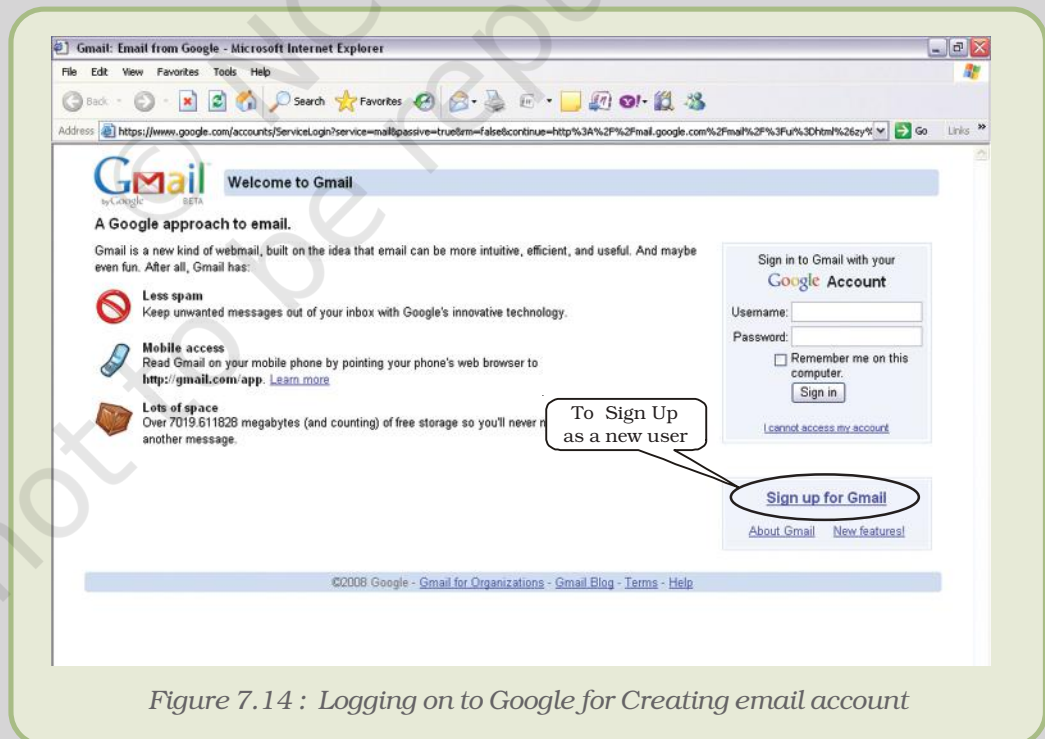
Gmail: Email from Google - Microsoft Internet Explorer

File Edit View Favorites Tools Help

Back Search Favorites

Address https://www.google.com/accounts/ServiceLogin?service=mail&passive=true&rm=false&continue=http%3A%2F%2Fmail.google.com%2Fmail%2F%3Fui%3Dhtml%26zy% Go Links

Gmail by Google BETA

Welcome to Gmail

A Google approach to email.

Gmail is a new kind of webmail, built on the idea that email can be more intuitive, efficient, and useful. And maybe even fun. After all, Gmail has:

Less spam
Keep unwanted messages out of your inbox with Google's innovative technology.

Mobile access
Read Gmail on your mobile phone by pointing your phone's web browser to http://gmail.com/app. Learn more

Lots of space
Over 7019.611828 megabytes (and counting) of free storage so you'll never n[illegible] another message.

Sign in to Gmail with your Google Account

Username:

Password:

Remember me on this computer.

Sign in

I cannot access my account

To Sign Up as a new user

Sign up for Gmail

About Gmail New features!

©2008 Google - Gmail for Organizations - Gmail Blog - Terms - Help

Figure 7.14 : Logging on to Google for Creating email account